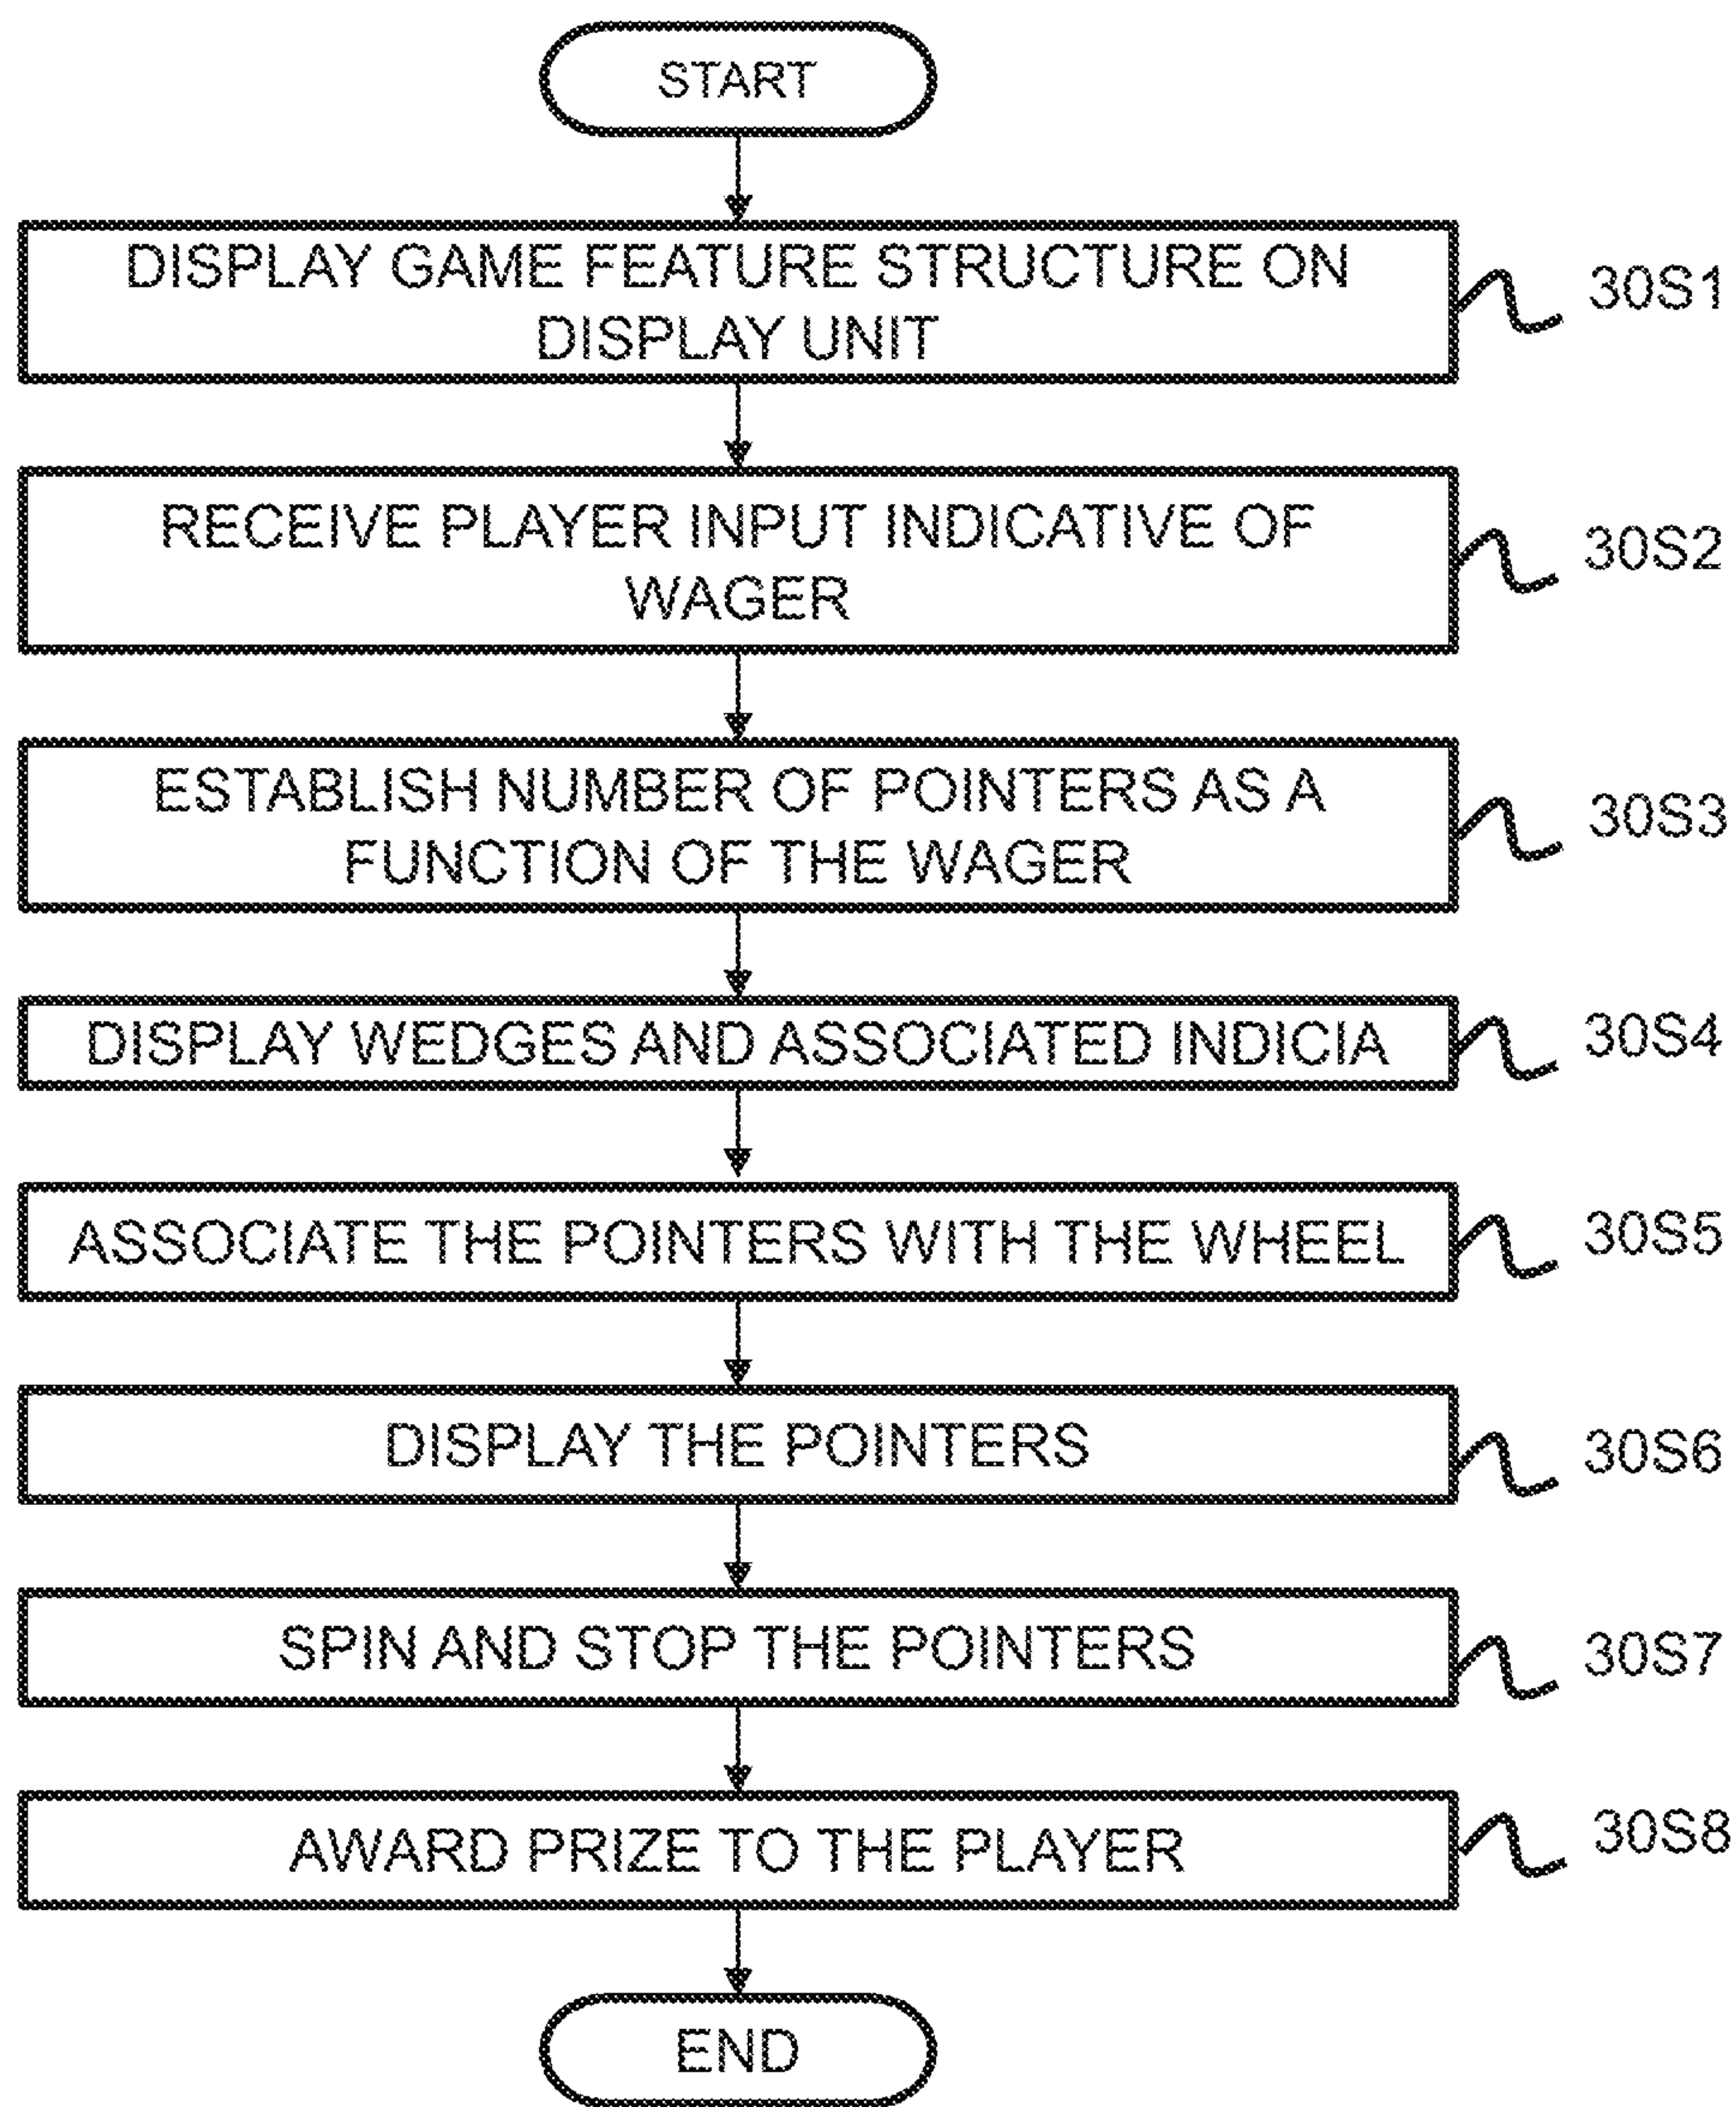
START

DISPLAY GAME FEATURE STRUCTURE ON DISPLAY UNIT

30S1

RECEIVE PLAYER INPUT INDICATIVE OF WAGER

30S2

ESTABLISH NUMBER OF POINTERS AS A FUNCTION OF THE WAGER

30S3

DISPLAY WEDGES AND ASSOCIATED INDICIA

30S4

ASSOCIATE THE POINTERS WITH THE WHEEL

30S5

DISPLAY THE POINTERS

30S6

SPIN AND STOP THE POINTERS

30S7

AWARD PRIZE TO THE PLAYER

30S8

END